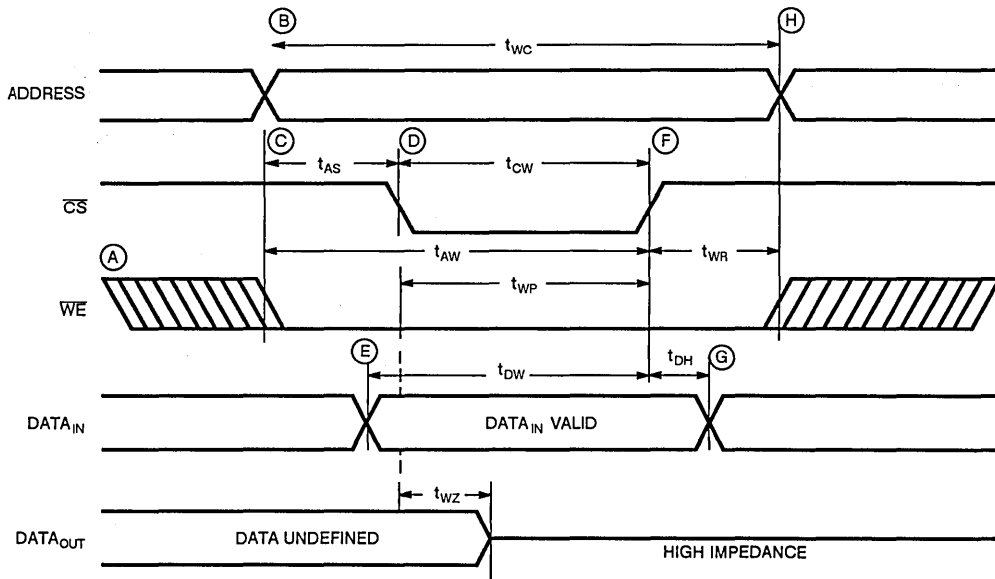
B

$t_{WC}$

H

ADDRESS

C

$t_{AS}$

D

$t_{CW}$

F

$\overline{CS}$

A

$t_{AW}$

$t_{WR}$

$t_{WP}$

$\overline{WE}$

E

$t_{DW}$

$t_{DH}$

G

$DATA_{IN}$

$DATA_{IN}$ VALID

$t_{WZ}$

$DATA_{OUT}$

DATA UNDEFINED

HIGH IMPEDANCE